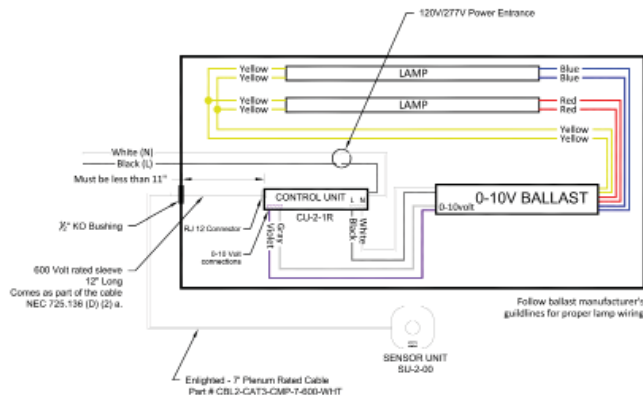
120V/277V Power Entrance

Yellow
Yellow
LAMP
Blue
Blue

Yellow
Yellow
LAMP
Red
Red

Yellow
Yellow

White (N)
Black (L)

Must be less than 11"

CONTROL UNIT L N
CU-2-1R

0-10V BALLAST
0-10volt

½" KO Bushing

RJ 12 Connector

0-10 Volt connections

Gray
Violet

White
Black

600 Volt rated sleeve
12" Long
Comes as part of the cable
NEC 725.136 (D) (2) a.

Follow ballast manufacturer's guidlines for proper lamp wiring

SENSOR UNIT
SU-2-00

Enlighted - 7' Plenum Rated Cable
Part # CBL2-CAT3-CMP-7-600-WHT